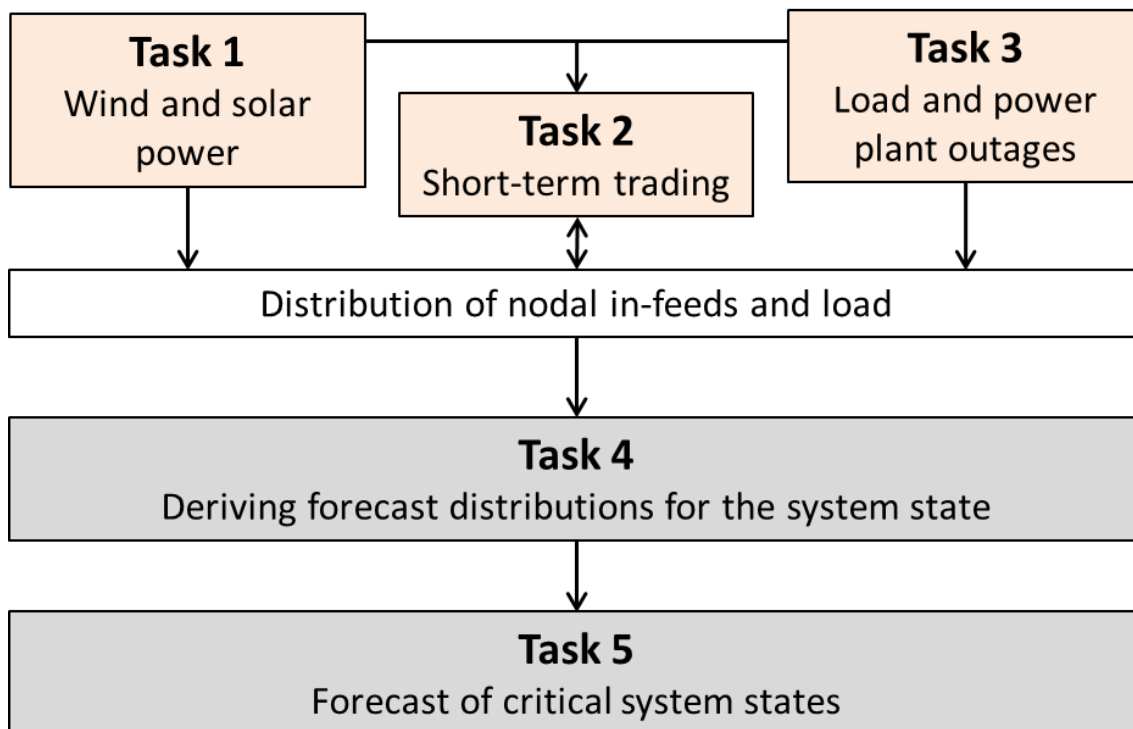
Task 1
Wind and solar power

Task 2
Short-term trading

Task 3
Load and power plant outages

Distribution of nodal in-feeds and load

Task 4
Deriving forecast distributions for the system state

Task 5
Forecast of critical system states